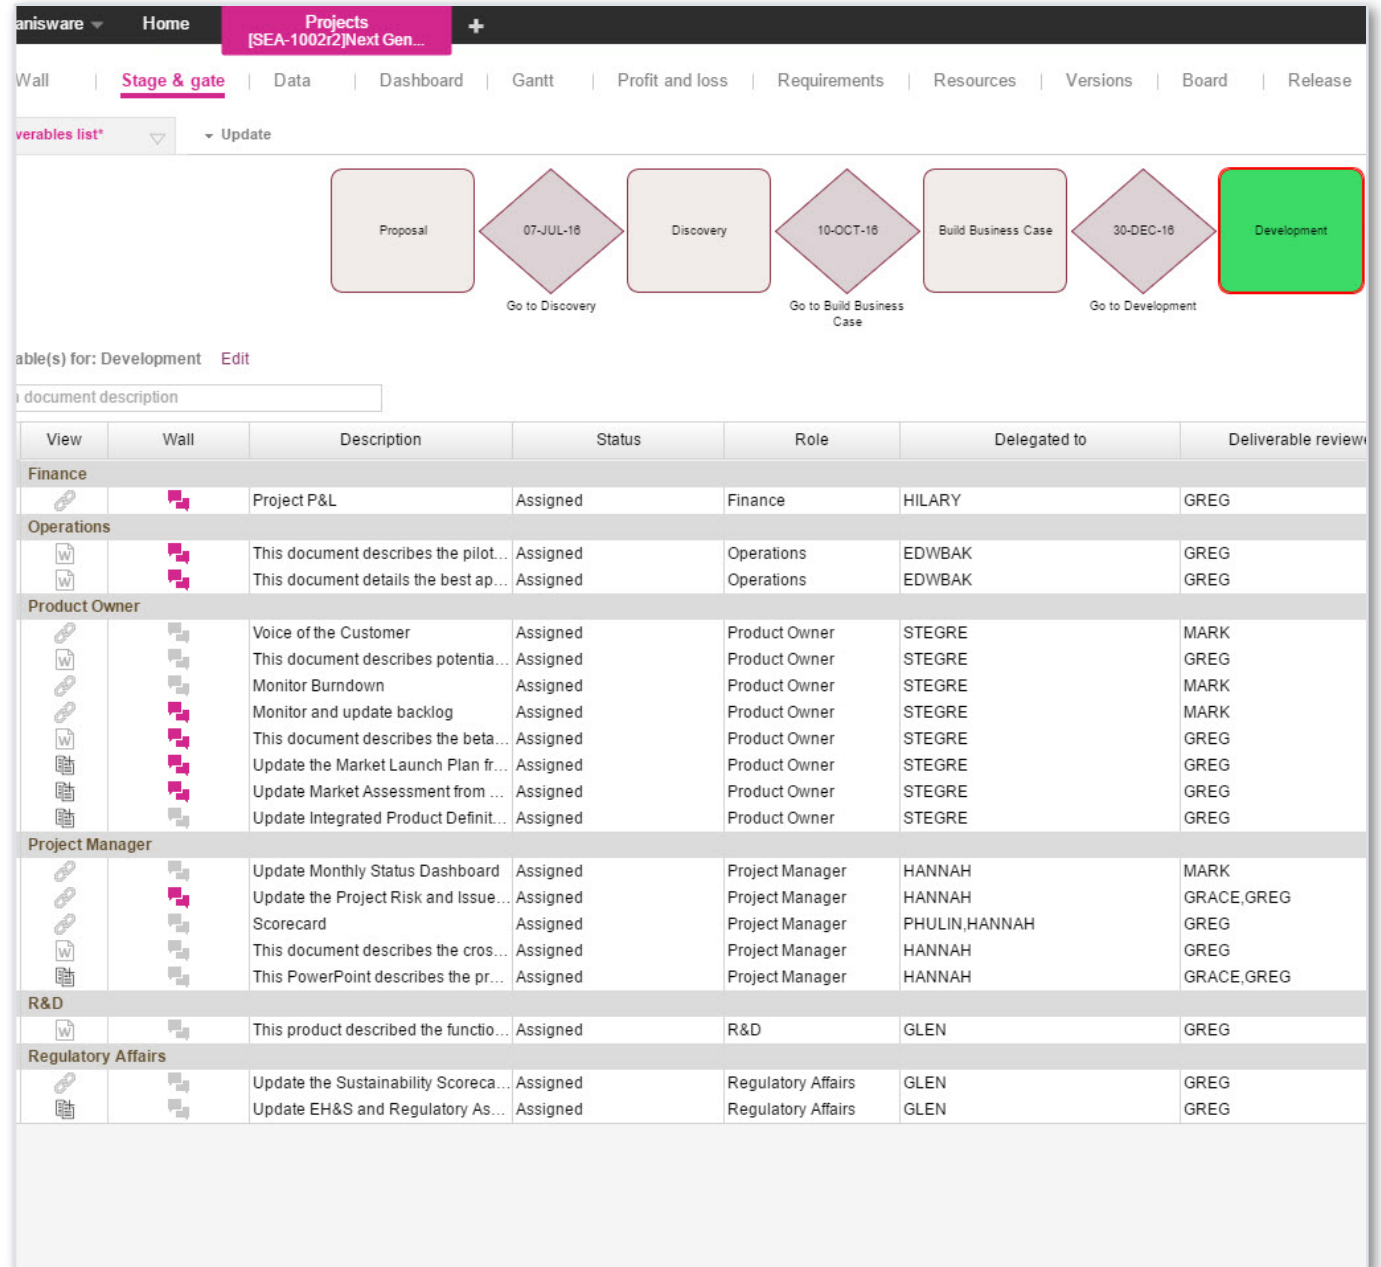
anisware Home Projects [SEA-1002r2]Next Gen... +

Wall | Stage & gate | Data | Dashboard | Gantt | Profit and loss | Requirements | Resources | Versions | Board | Release

verables list* ▾ Update

Proposal 07-JUL-16 Discovery 10-OCT-16 Build Business Case 30-DEC-16 Development

Go to Discovery Go to Build Business Case Go to Development

able(s) for: Development Edit

document description

| View | Wall | Description | Status | Role | Delegated to | Deliverable review |
|---|---|---|---|---|---|---|
| Finance | | | | | | |
| | | Project P&L | Assigned | Finance | HILARY | GREG |
| Operations | | | | | | |
| | | This document describes the pilot... | Assigned | Operations | EDWBAK | GREG |
| | | This document details the best ap... | Assigned | Operations | EDWBAK | GREG |
| Product Owner | | | | | | |
| | | Voice of the Customer | Assigned | Product Owner | STEGRE | MARK |
| | | This document describes potentia... | Assigned | Product Owner | STEGRE | GREG |
| | | Monitor Burndown | Assigned | Product Owner | STEGRE | MARK |
| | | Monitor and update backlog | Assigned | Product Owner | STEGRE | MARK |
| | | This document describes the beta... | Assigned | Product Owner | STEGRE | GREG |
| | | Update the Market Launch Plan fr... | Assigned | Product Owner | STEGRE | GREG |
| | | Update Market Assessment from ... | Assigned | Product Owner | STEGRE | GREG |
| | | Update Integrated Product Definit... | Assigned | Product Owner | STEGRE | GREG |
| Project Manager | | | | | | |
| | | Update Monthly Status Dashboard | Assigned | Project Manager | HANNAH | MARK |
| | | Update the Project Risk and Issue... | Assigned | Project Manager | HANNAH | GRACE,GREG |
| | | Scorecard | Assigned | Project Manager | PHULIN,HANNAH | GREG |
| | | This document describes the cros... | Assigned | Project Manager | HANNAH | GREG |
| | | This PowerPoint describes the pr... | Assigned | Project Manager | HANNAH | GRACE,GREG |
| R&D | | | | | | |
| | | This product described the functio... | Assigned | R&D | GLEN | GREG |
| Regulatory Affairs | | | | | | |
| | | Update the Sustainability Scoreca... | Assigned | Regulatory Affairs | GLEN | GREG |
| | | Update EH&S and Regulatory As... | Assigned | Regulatory Affairs | GLEN | GREG |